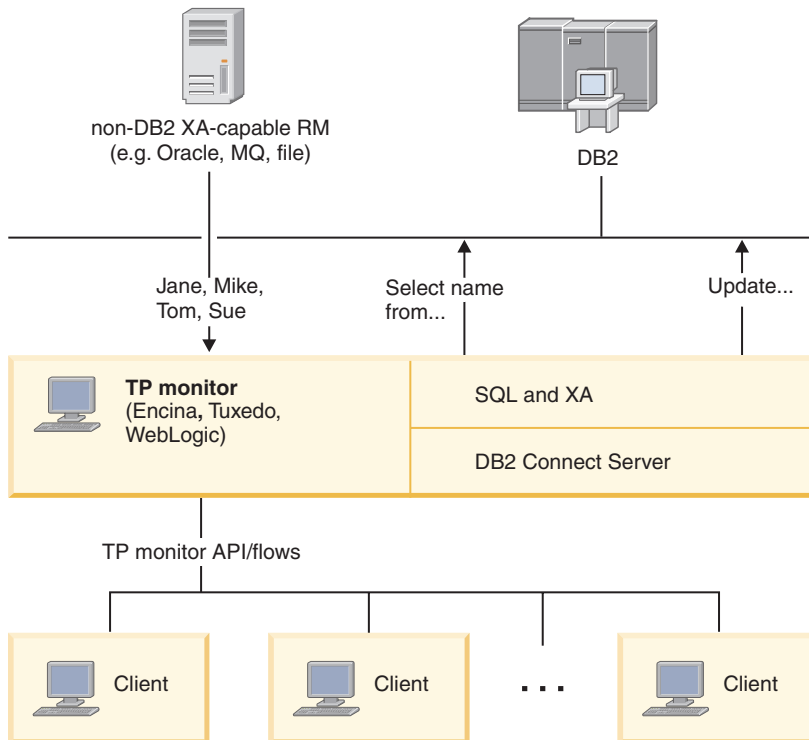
non-DB2 XA-capable RM
(e.g. Oracle, MQ, file)

DB2

Jane, Mike, Tom, Sue

Select name from...

Update...

TP monitor
(Encina, Tuxedo, WebLogic)

SQL and XA

DB2 Connect Server

TP monitor API/flows

Client

Client

. . .

Client